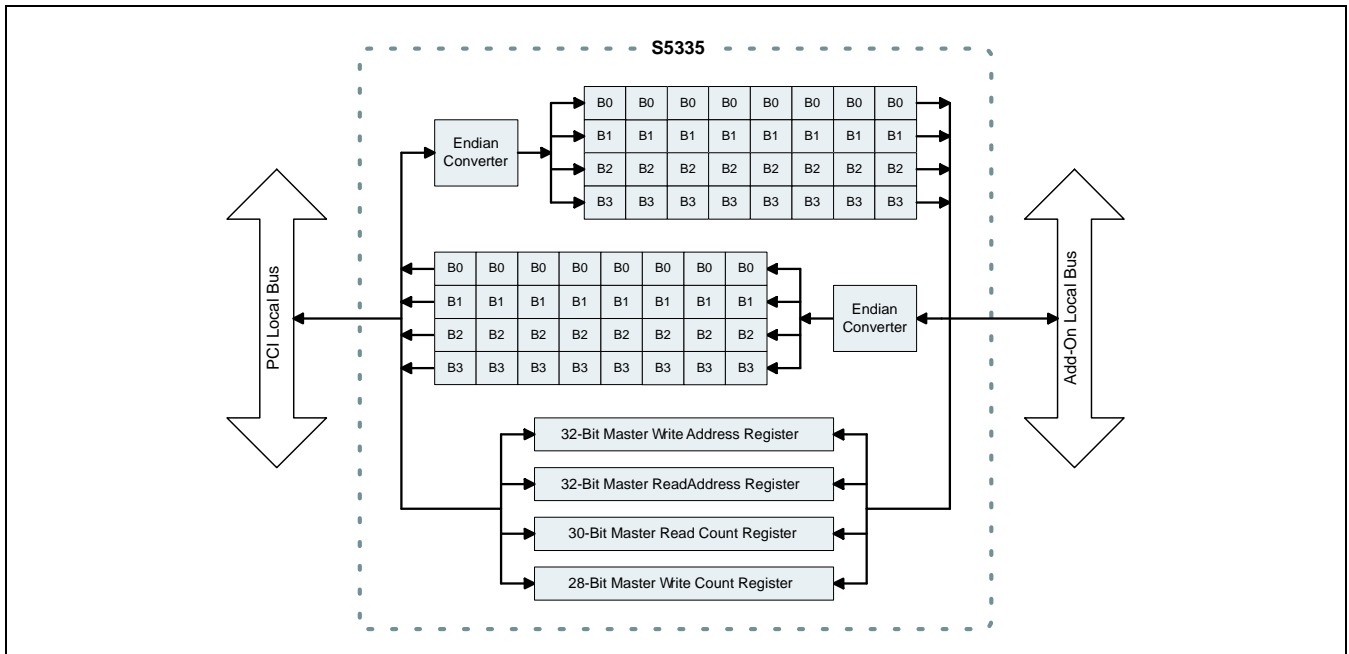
S5335

Endian Converter

| B0 | B0 | B0 | B0 | B0 | B0 | B0 | B0 |
|---|---|---|---|---|---|---|---|
| B1 | B1 | B1 | B1 | B1 | B1 | B1 | B1 |
| B2 | B2 | B2 | B2 | B2 | B2 | B2 | B2 |
| B3 | B3 | B3 | B3 | B3 | B3 | B3 | B3 |

PCI Local Bus

| B0 | B0 | B0 | B0 | B0 | B0 | B0 | B0 |
|---|---|---|---|---|---|---|---|
| B1 | B1 | B1 | B1 | B1 | B1 | B1 | B1 |
| B2 | B2 | B2 | B2 | B2 | B2 | B2 | B2 |
| B3 | B3 | B3 | B3 | B3 | B3 | B3 | B3 |

Endian Converter

Add-On Local Bus

32-Bit Master Write Address Register

32-Bit Master ReadAddress Register

30-Bit Master Read Count Register

28-Bit Master Write Count Register